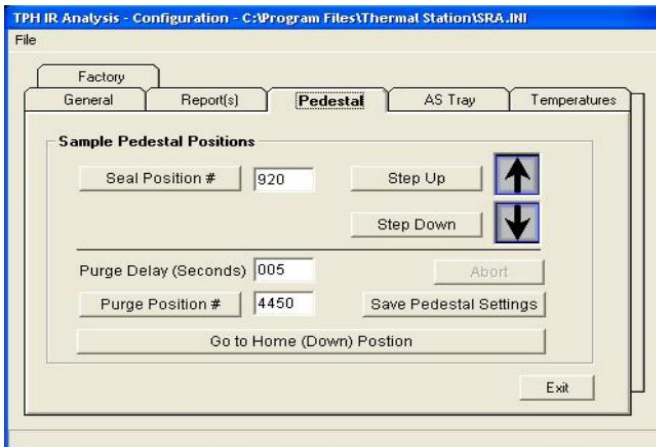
TPH IR Analysis - Configuration - C:\Program Files\Thermal Station\SRA.INI
File

Factory
General
Report(s)
Pedestal
AS Tray
Temperatures

Sample Pedestal Positions

Seal Position #
920
Step Up
Step Down

Purge Delay (Seconds)
005
Abort
Purge Position #
4450
Save Pedestal Settings
Go to Home (Down) Postion

Exit